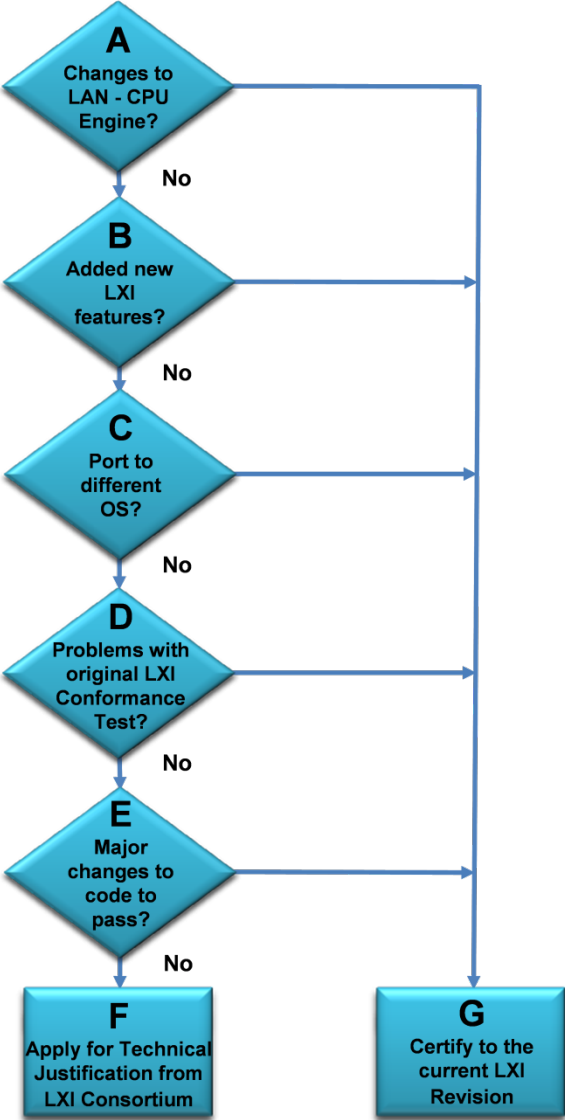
A
Changes to LAN - CPU Engine?

No

B
Added new LXI features?

No

C
Port to different OS?

No

D
Problems with original LXI Conformance Test?

No

E
Major changes to code to pass?

No

F
Apply for Technical Justification from LXI Consortium

G
Certify to the current LXI Revision